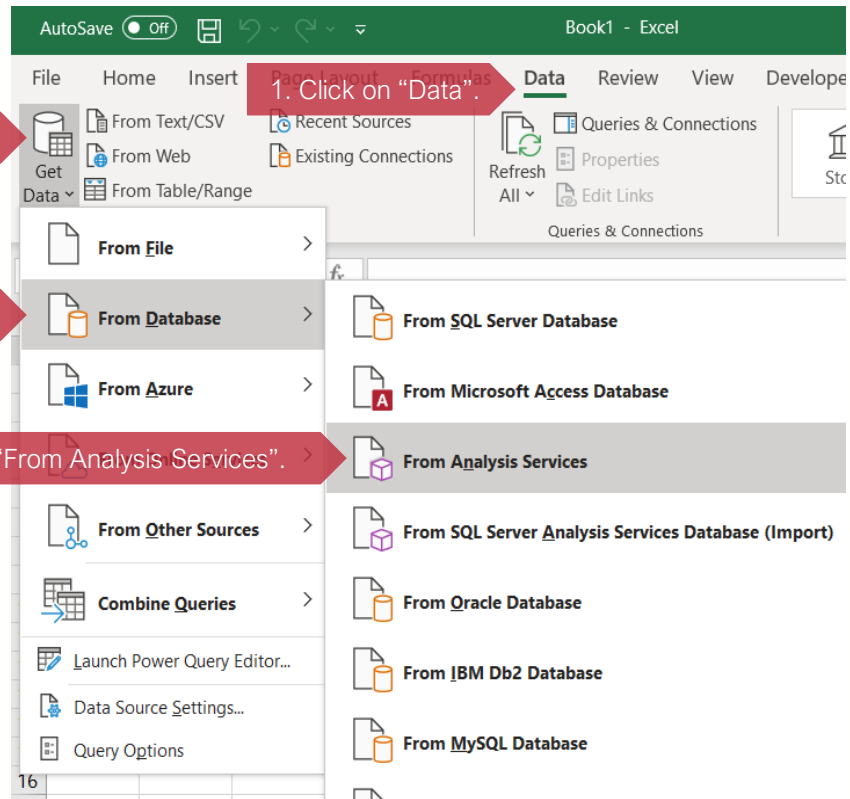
AutoSave Off Book1 - Excel

File Home Insert Page Layout Formulas Data Review View Develope

1. Click on “Data”.

Get Data
From Text/CSV
From Web
From Table/Range
Recent Sources
Existing Connections
Refresh All
Queries & Connections
Properties
Edit Links
Queries & Connections
Sto

From File
From Database
From Azure
“From Analysis Services”.
From Other Sources
Combine Queries
Launch Power Query Editor...
Data Source Settings...
Query Options

From SQL Server Database
From Microsoft Access Database
From Analysis Services
From SQL Server Analysis Services Database (Import)
From Oracle Database
From IBM Db2 Database
From MySQL Database

16